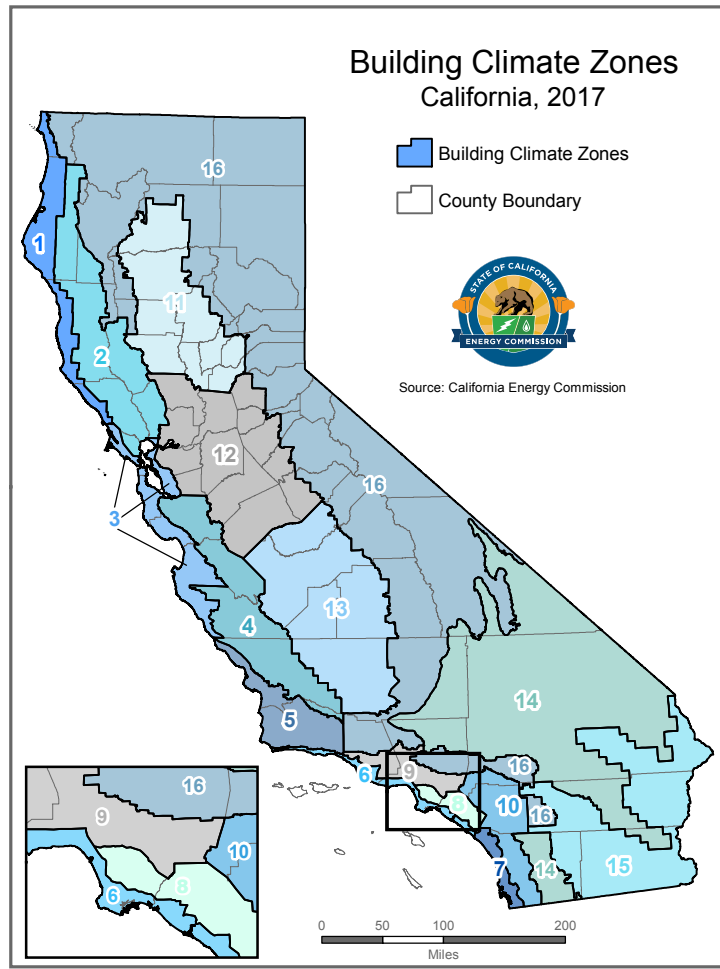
Building Climate Zones
California, 2017

Building Climate Zones

County Boundary

STATE OF CALIFORNIA
ENERGY COMMISSION

Source: California Energy Commission

16
1
11
2
12
16
3
13
4
14
5
6
9
16
8
10
16
7
14
15

16
9
10
6
8

0 50 100 200
Miles